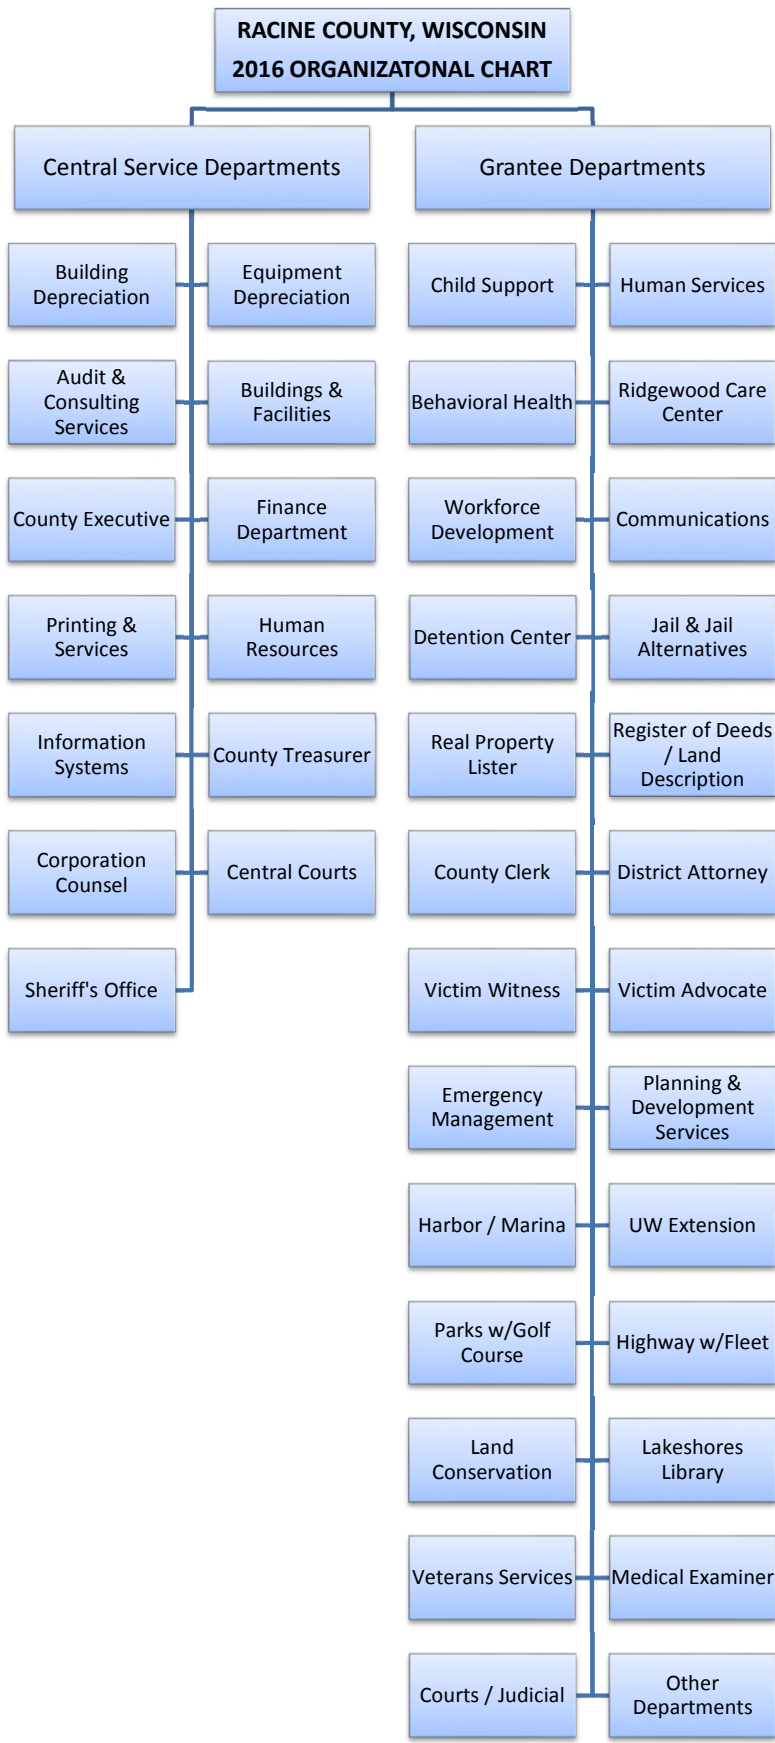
RACINE COUNTY, WISCONSIN
2016 ORGANIZATONAL CHART

Central Service Departments

Building Depreciation
Equipment Depreciation
Audit & Consulting Services
Buildings & Facilities
County Executive
Finance Department
Printing & Services
Human Resources
Information Systems
County Treasurer
Corporation Counsel
Central Courts
Sheriff's Office

Grantee Departments

Child Support
Human Services
Behavioral Health
Ridgewood Care Center
Workforce Development
Communications
Detention Center
Jail & Jail Alternatives
Real Property Lister
Register of Deeds / Land Description
County Clerk
District Attorney
Victim Witness
Victim Advocate
Emergency Management
Planning & Development Services
Harbor / Marina
UW Extension
Parks w/Golf Course
Highway w/Fleet
Land Conservation
Lakeshores Library
Veterans Services
Medical Examiner
Courts / Judicial
Other Departments